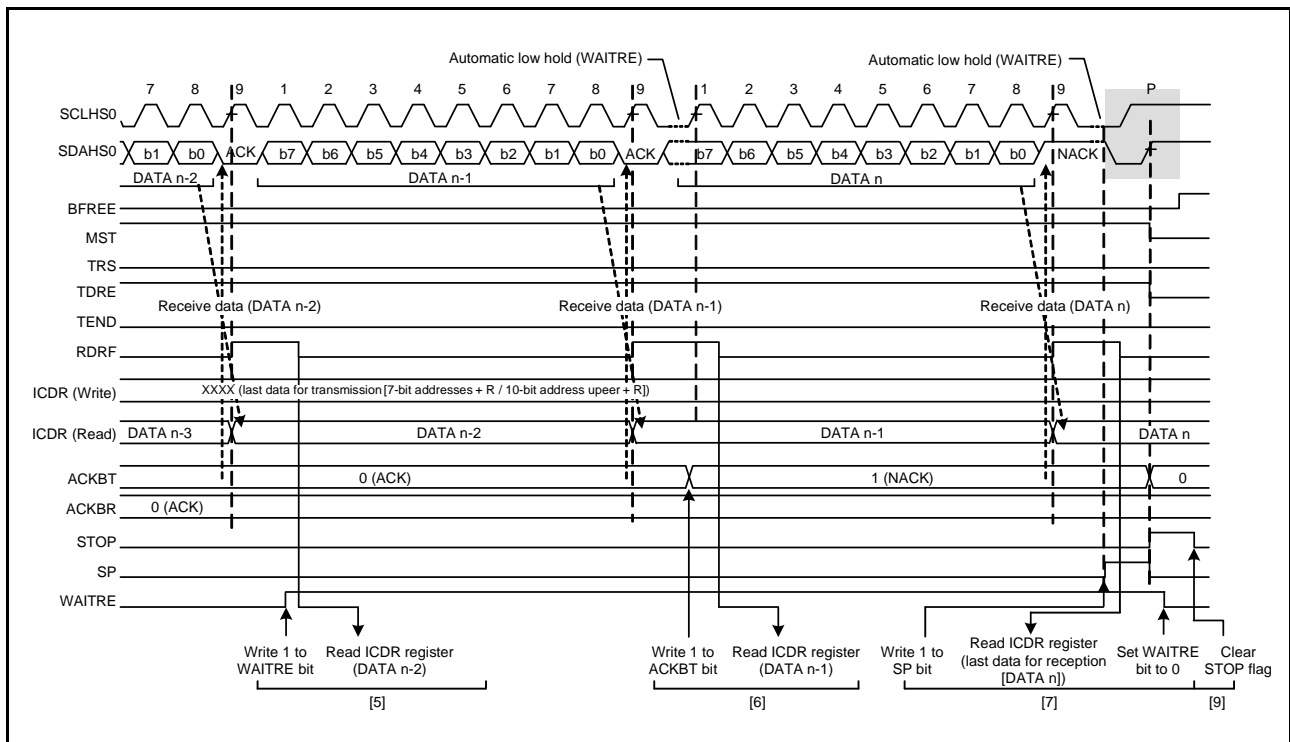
Automatic low hold (WAITRE)

Automatic low hold (WAITRE)

7 8 9 1 2 3 4 5 6 7 8 9 1 2 3 4 5 6 7 8 9 P

SCLHS0

SDAHS0 b1 b0 ACK b7 b6 b5 b4 b3 b2 b1 b0 ACK b7 b6 b5 b4 b3 b2 b1 b0 NACK

DATA n-2 DATA n-1 DATA n

BFREE

MST

TRS

TDRE

Receive data (DATA n-2) Receive data (DATA n-1) Receive data (DATA n)

TEND

RDRF

ICDR (Write) XXXX (last data for transmission [7-bit addresses + R / 10-bit address upeer + R])

ICDR (Read) DATA n-3 DATA n-2 DATA n-1 DATA n

ACKBT 0 (ACK) 1 (NACK) 0

ACKBR 0 (ACK)

STOP

SP

WAITRE

Write 1 to WAITRE bit

Read ICDR register (DATA n-2)

Write 1 to ACKBT bit

Read ICDR register (DATA n-1)

Write 1 to SP bit

Read ICDR register (last data for reception [DATA n])

Set WAITRE bit to 0

Clear STOP flag

[5] [6] [7] [9]